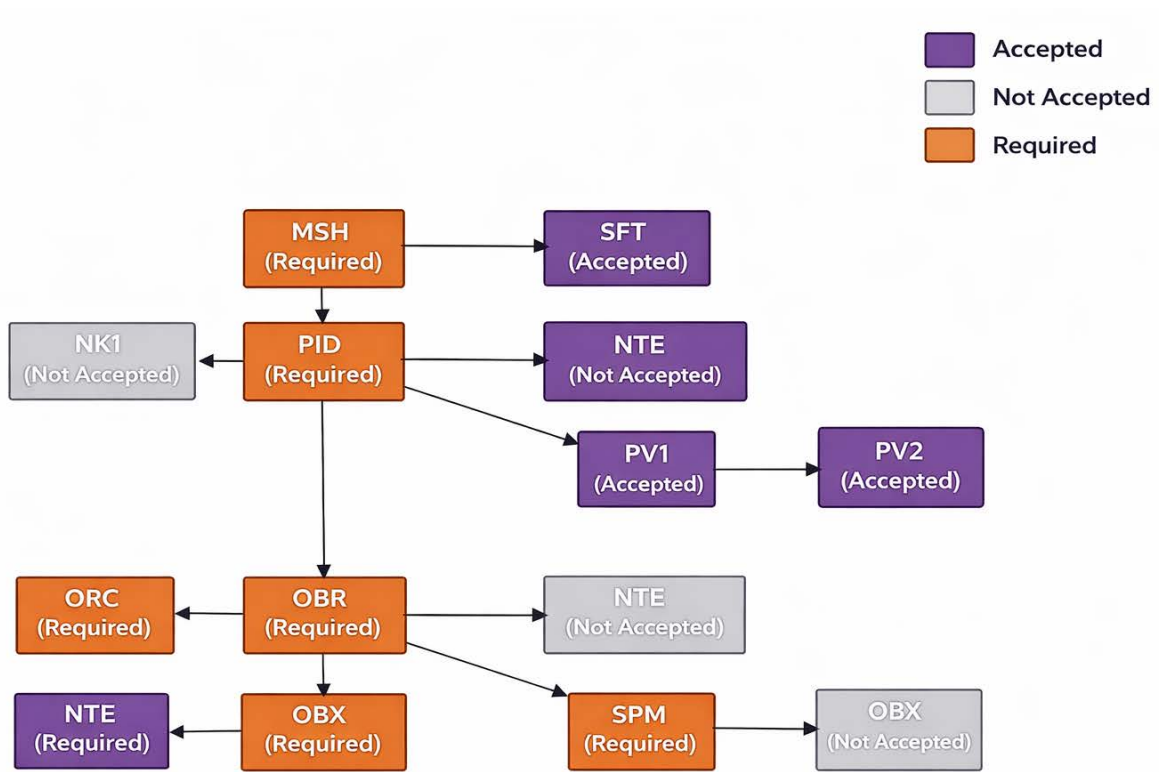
Accepted
Not Accepted
Required

MSH
(Required)

SFT
(Accepted)

NK1
(Not Accepted)

PID
(Required)

NTE
(Not Accepted)

PV1
(Accepted)

PV2
(Accepted)

ORC
(Required)

OBR
(Required)

NTE
(Not Accepted)

NTE
(Required)

OBX
(Required)

SPM
(Required)

OBX
(Not Accepted)